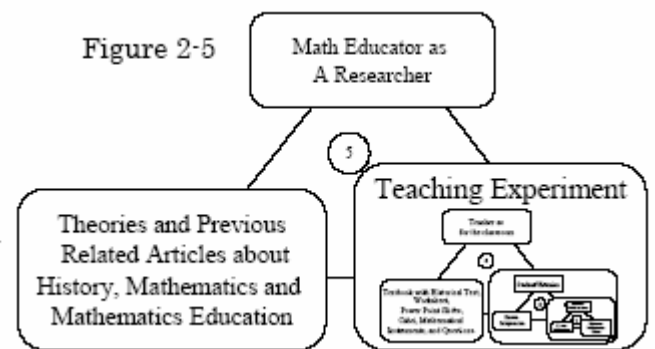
Figure 2-5

Math Educator as A Researcher

5

Theories and Previous Related Articles about History, Mathematics and Mathematics Education

Teaching Experiment

Teacher as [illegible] the classroom

4

Textbook with Historical Text, Worksheets, Power Point Slides, Cabri, Mathematical Instruments, and Questions

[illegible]

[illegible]

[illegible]

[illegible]

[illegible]